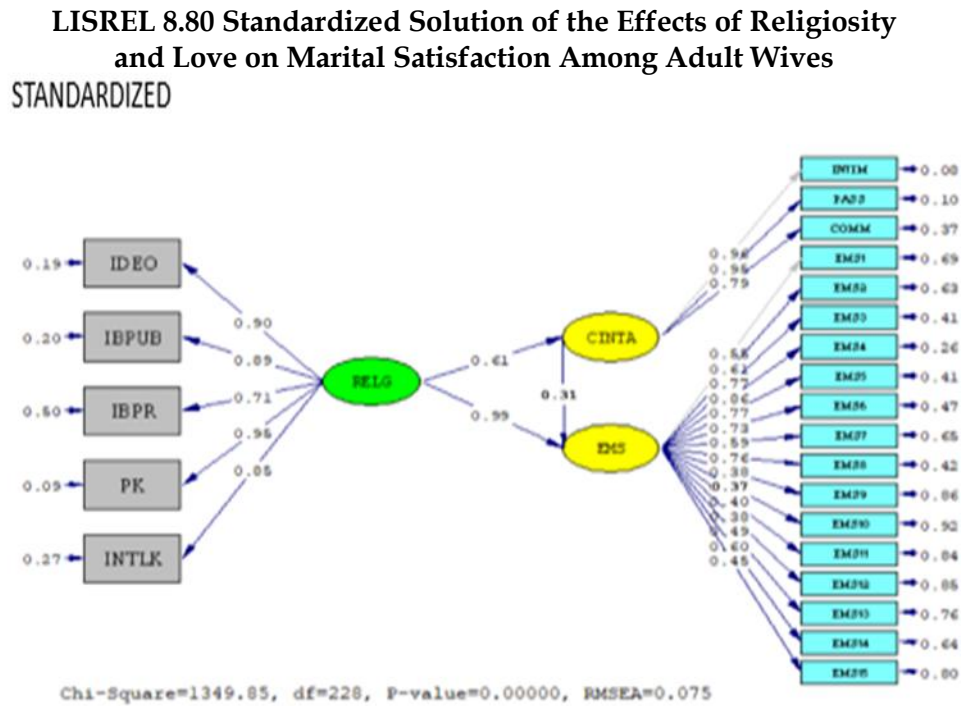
LISREL 8.80 Standardized Solution of the Effects of Religiosity and Love on Marital Satisfaction Among Adult Wives

STANDARDIZED

0.19 IDEO
0.20 IBPUB
0.50 IBPR
0.09 PK
0.27 INTLK

0.90
0.89
0.71
0.95
0.85

RELG

0.61
0.99
0.31

CINTA
EMS

0.96
0.95
0.79

0.56
0.62
0.77
0.86
0.77
0.73
0.59
0.76
0.38
0.37
0.40
0.38
0.49
0.60
0.45

INTIM 0.08
PASS 0.10
COMM 0.37
EMS1 0.69
EMS2 0.63
EMS3 0.41
EMS4 0.26
EMS5 0.41
EMS6 0.47
EMS7 0.65
EMS8 0.42
EMS9 0.86
EMS10 0.92
EMS11 0.84
EMS12 0.85
EMS13 0.76
EMS14 0.64
EMS15 0.80

Chi-Square=1349.85, df=228, P-value=0.00000, RMSEA=0.075